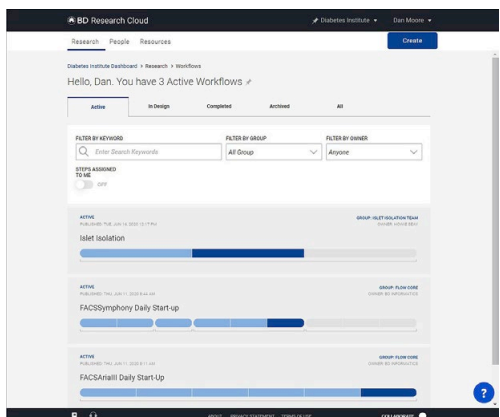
BD Research Cloud

Diabetes Institute ▾

Dan Moore ▾

Research People Resources

Create

Diabetes Institute Dashboard > Research > Workflows

Hello, Dan. You have 3 Active Workflows

Active

In Design

Completed

Archived

All

FILTER BY KEYWORD

Enter Search Keywords

FILTER BY GROUP

All Group

FILTER BY OWNER

Anyone

STEPS ASSIGNED TO ME

OFF

ACTIVE

PUBLISHED: TUE, JUN 16 2020 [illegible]

GROUP: ISLET ISOLATION TEAM

OWNER: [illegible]

Islet Isolation

ACTIVE

PUBLISHED: THU, JUN 11 2020 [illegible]

GROUP: FLOW CORE

OWNER: BD INFORMATICS

FACSSymphony Daily Start-up

ACTIVE

PUBLISHED: THU, JUN 11 2020 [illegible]

GROUP: FLOW CORE

OWNER: BD INFORMATICS

FACSAriaIII Daily Start-Up

ABOUT PRIVACY STATEMENT TERMS OF USE

COLLABORATE

?